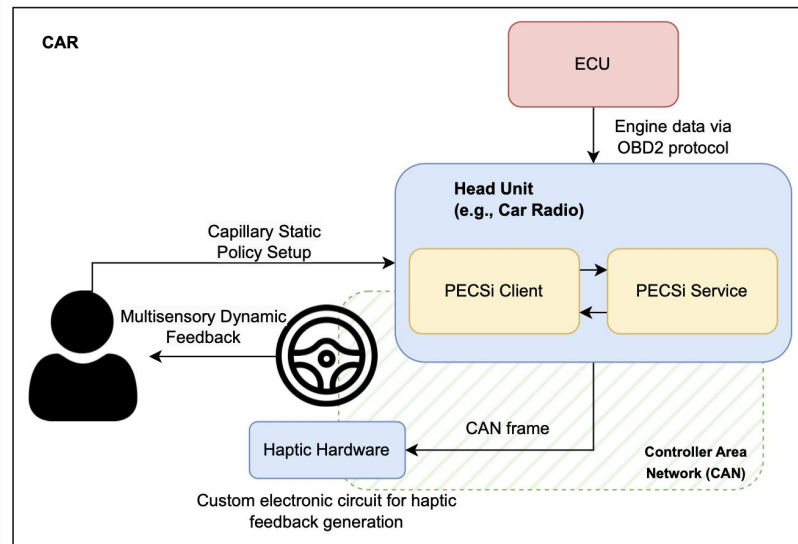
CAR

ECU

Engine data via OBD2 protocol

Head Unit
(e.g., Car Radio)

Capillary Static Policy Setup

PECSi Client

PECSi Service

Multisensory Dynamic Feedback

CAN frame

Haptic Hardware

Controller Area Network (CAN)

Custom electronic circuit for haptic feedback generation